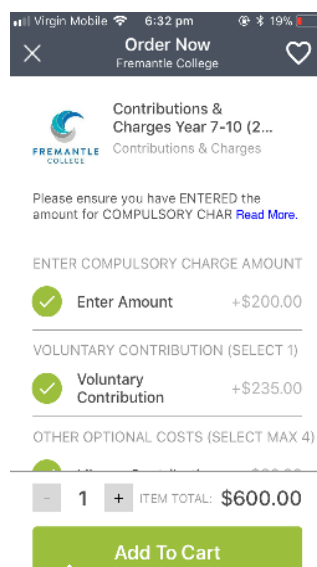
Virgin Mobile 6:32 pm 19%

Order Now
Fremantle College

FREMANTLE COLLEGE

Contributions & Charges Year 7-10 (2...
Contributions & Charges

Please ensure you have ENTERED the amount for COMPULSORY CHAR Read More.

ENTER COMPULSORY CHARGE AMOUNT

Enter Amount +$200.00

VOLUNTARY CONTRIBUTION (SELECT 1)

Voluntary Contribution +$235.00

OTHER OPTIONAL COSTS (SELECT MAX 4)

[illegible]

- 1 + ITEM TOTAL: $600.00

Add To Cart